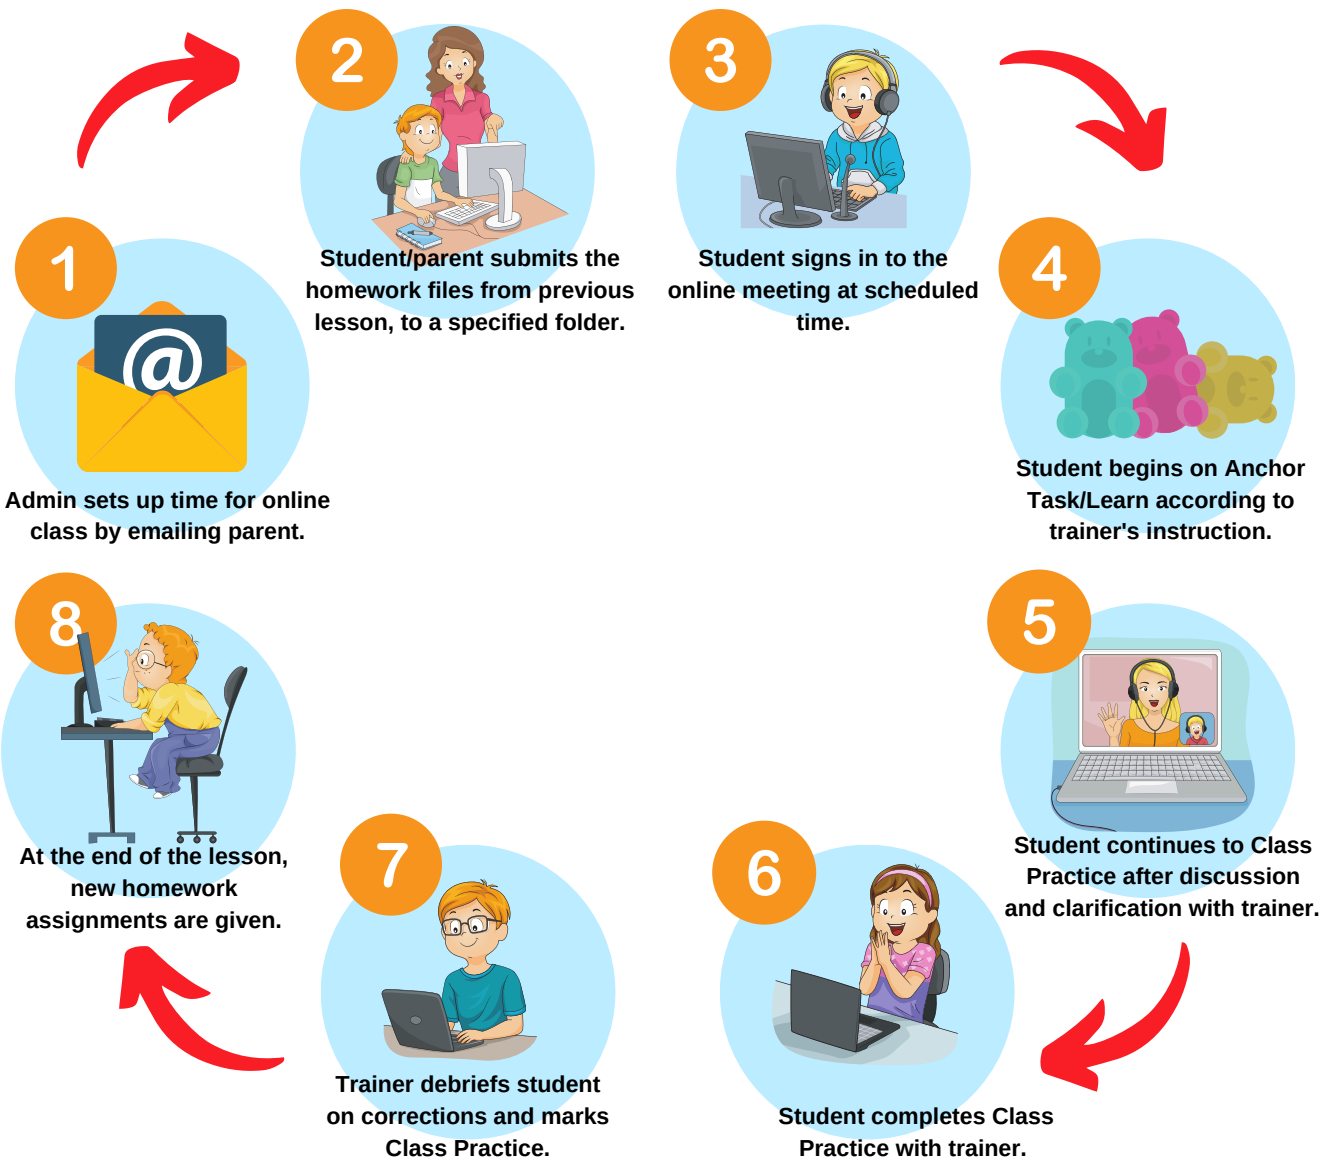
1

Admin sets up time for online class by emailing parent.

2

Student/parent submits the homework files from previous lesson, to a specified folder.

3

Student signs in to the online meeting at scheduled time.

4

Student begins on Anchor Task/Learn according to trainer's instruction.

5

Student continues to Class Practice after discussion and clarification with trainer.

6

Student completes Class Practice with trainer.

7

Trainer debriefs student on corrections and marks Class Practice.

8

At the end of the lesson, new homework assignments are given.